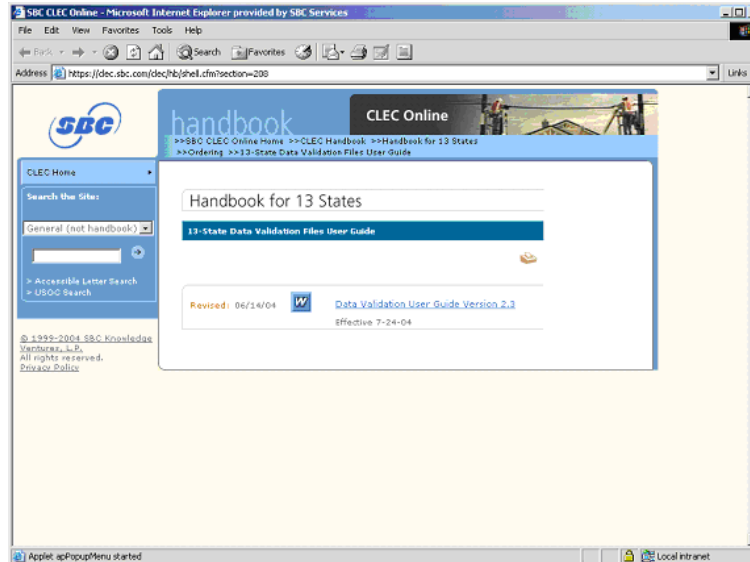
SBC CLEC Online - Microsoft Internet Explorer provided by SBC Services

File Edit View Favorites Tools Help

Back Search Favorites

Address https://clec.sbc.com/clec/hb/shell.cfm?section=208 Links

SBC

handbook

CLEC Online

>>SBC CLEC Online Home >>CLEC Handbook >>Handbook for 13 States >>Ordering >>13-State Data Validation Files User Guide

CLEC Home

Search the Site:

General (not handbook)

> Accessible Letter Search
> USOC Search

© 1999-2004 SBC Knowledge Ventures, L.P.
All rights reserved.
Privacy Policy

Handbook for 13 States

13-State Data Validation Files User Guide

Revised: 06/14/04

W

Data Validation User Guide Version 2.3

Effective 7-24-04

Applet apPopupMenu started

Local intranet